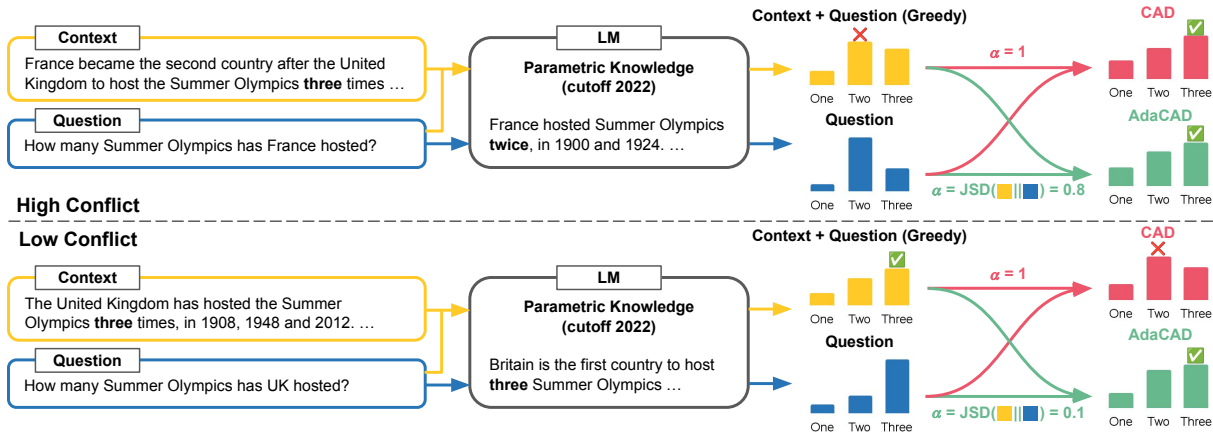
Context
France became the second country after the United Kingdom to host the Summer Olympics **three** times …

Question
How many Summer Olympics has France hosted?

LM
Parametric Knowledge (cutoff 2022)
France hosted Summer Olympics **twice**, in 1900 and 1924. …

Context + Question (Greedy)
One Two Three

Question
One Two Three

$\alpha = 1$

$\alpha$ = JSD( || ) = 0.8

CAD
One Two Three

AdaCAD
One Two Three

High Conflict

Low Conflict

Context
The United Kingdom has hosted the Summer Olympics **three** times, in 1908, 1948 and 2012. …

Question
How many Summer Olympics has UK hosted?

LM
Parametric Knowledge (cutoff 2022)
Britain is the first country to host **three** Summer Olympics …

Context + Question (Greedy)
One Two Three

Question
One Two Three

$\alpha = 1$

$\alpha$ = JSD( || ) = 0.1

CAD
One Two Three

AdaCAD
One Two Three